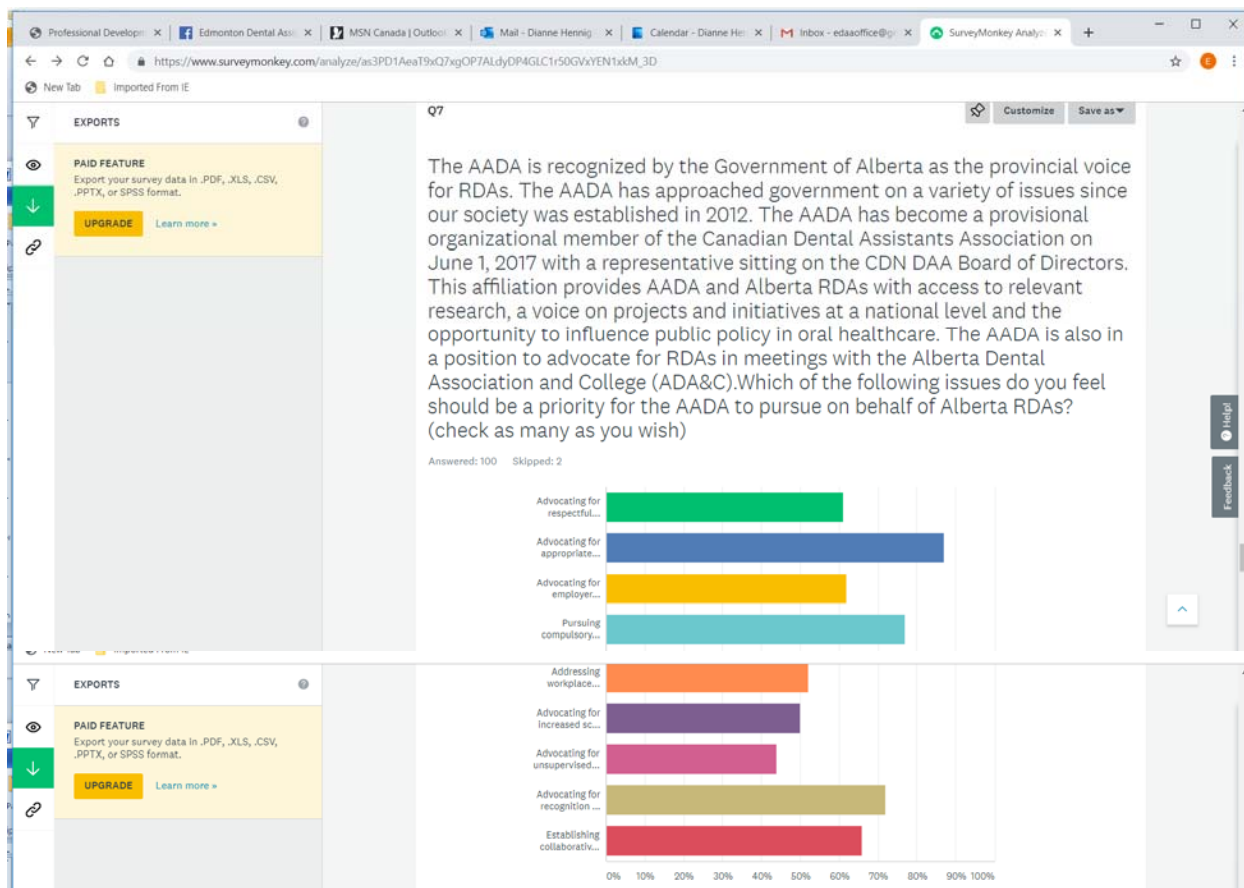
Professional Develop ×
Edmonton Dental Assi ×
MSN Canada | Outlook ×
Mail - Dianne Hennig ×
Calendar - Dianne He ×
Inbox - edaaoffice@g ×
SurveyMonkey Analyz ×
+

https://www.surveymonkey.com/analyze/as3PD1AeaT9xQ7xgOP7ALdyDP4GLC1r50GVxYEN1xkM_3D

New Tab
Imported From IE

EXPORTS

PAID FEATURE
Export your survey data in .PDF, .XLS, .CSV, .PPTX, or SPSS format.

UPGRADE
Learn more »

Q7

Customize
Save as

The AADA is recognized by the Government of Alberta as the provincial voice for RDAs. The AADA has approached government on a variety of issues since our society was established in 2012. The AADA has become a provisional organizational member of the Canadian Dental Assistants Association on June 1, 2017 with a representative sitting on the CDN DAA Board of Directors. This affiliation provides AADA and Alberta RDAs with access to relevant research, a voice on projects and initiatives at a national level and the opportunity to influence public policy in oral healthcare. The AADA is also in a position to advocate for RDAs in meetings with the Alberta Dental Association and College (ADA&C).Which of the following issues do you feel should be a priority for the AADA to pursue on behalf of Alberta RDAs? (check as many as you wish)

Answered: 100 Skipped: 2

Advocating for respectful...
Advocating for appropriate...
Advocating for employer...
Pursuing compulsory...

Help!
Feedback

EXPORTS

PAID FEATURE
Export your survey data in .PDF, .XLS, .CSV, .PPTX, or SPSS format.

UPGRADE
Learn more »

Addressing workplace...
Advocating for increased sc...
Advocating for unsupervised...
Advocating for recognition ...
Establishing collaborativ...

0% 10% 20% 30% 40% 50% 60% 70% 80% 90% 100%